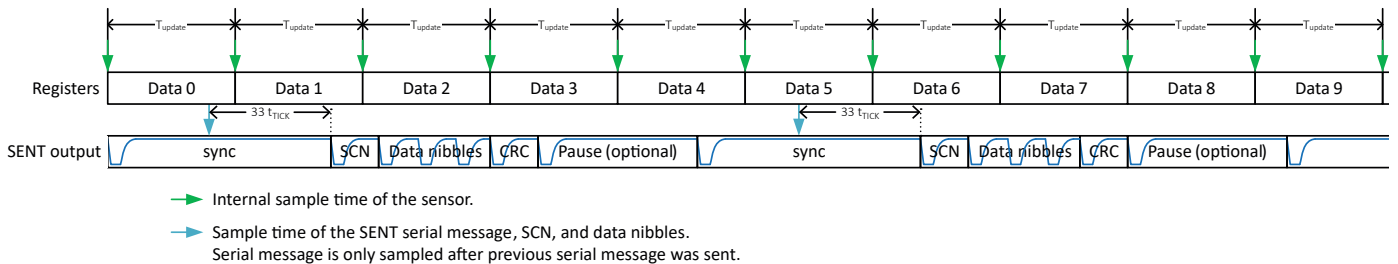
$T_{update}$ $T_{update}$ $T_{update}$ $T_{update}$ $T_{update}$ $T_{update}$ $T_{update}$ $T_{update}$ $T_{update}$ $T_{update}$ $T_{update}$

Registers Data 0 Data 1 Data 2 Data 3 Data 4 Data 5 Data 6 Data 7 Data 8 Data 9

33 $t_{TICK}$ 33 $t_{TICK}$

SENT output sync SCN Data nibbles CRC Pause (optional) sync SCN Data nibbles CRC Pause (optional)

Internal sample time of the sensor.

Sample time of the SENT serial message, SCN, and data nibbles.
Serial message is only sampled after previous serial message was sent.